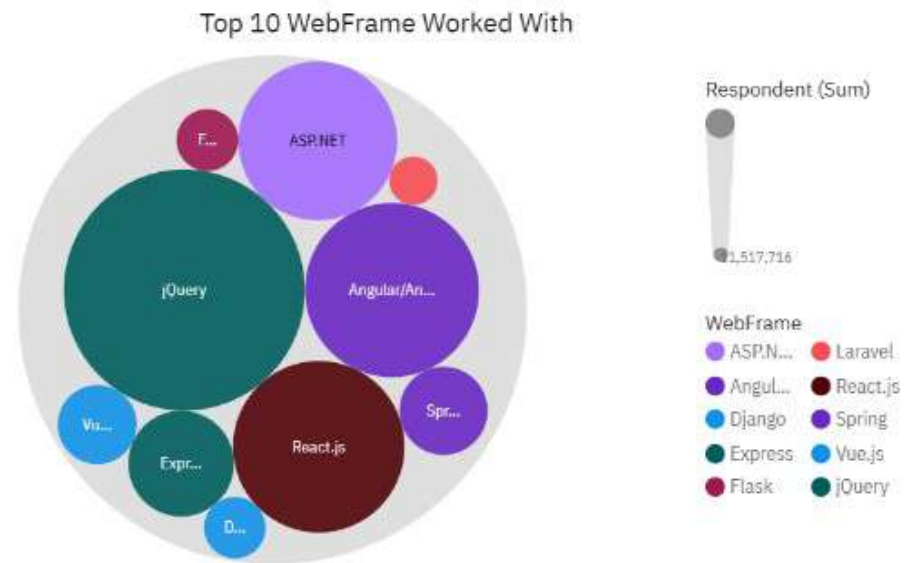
Top 10 WebFrame Worked With

F...

ASP.NET

jQuery

Angular/An...

Vu...

Spr...

React.js

Expr...

D...

Respondent (Sum)

1,517,716

WebFrame

ASP.N...
Laravel
Angul...
React.js
Django
Spring
Express
Vue.js
Flask
jQuery